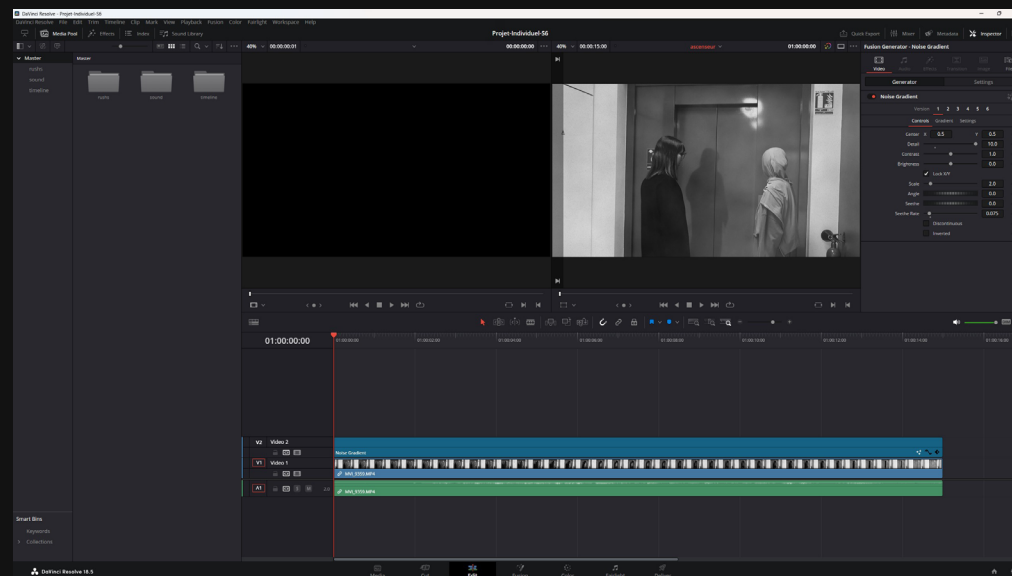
DaVinci Resolve - Projet-Individuel-S6
DaVinci Resolve File Edit Trim Timeline Clip Mark View Playback Fusion Color Fairlight Workspace Help
Media Pool Effects Index Sound Library
Projet-Individuel-S6
Quick Export Mixer Metadata Inspector
40% 00:00:00:01
00:00:00:00 40% 00:00:15:00 01:00:00:00
Fusion Generator - Noise Gradient
Master
Master
rushs
sound
timeline
rushs sound timeline
Video Audio Effects Transition Image File
Generator Settings
Noise Gradient
Version 1 2 3 4 5 6
Controls Gradient Settings
Center X 0.5 Y 0.5
Detail 10.0
Contrast 1.0
Brightness 0.0
Lock X/Y
Scale 2.0
Angle 0.0
Seethe 0.0
Seethe Rate 0.075
Discontinuous
Inverted
01:00:00:00
01:00:00:00 01:00:02:00 01:00:04:00 01:00:06:00 01:00:08:00 01:00:10:00 01:00:12:00 01:00:14:00 01:00:16:00
V2 Video 2
Noise Gradient
V1 Video 1
IMG_9359.MP4
A1 2.0
IMG_9359.MP4
Smart Bins
Keywords
Collections
DaVinci Resolve 18.5
Media Cut Edit Fusion Color Fairlight Deliver